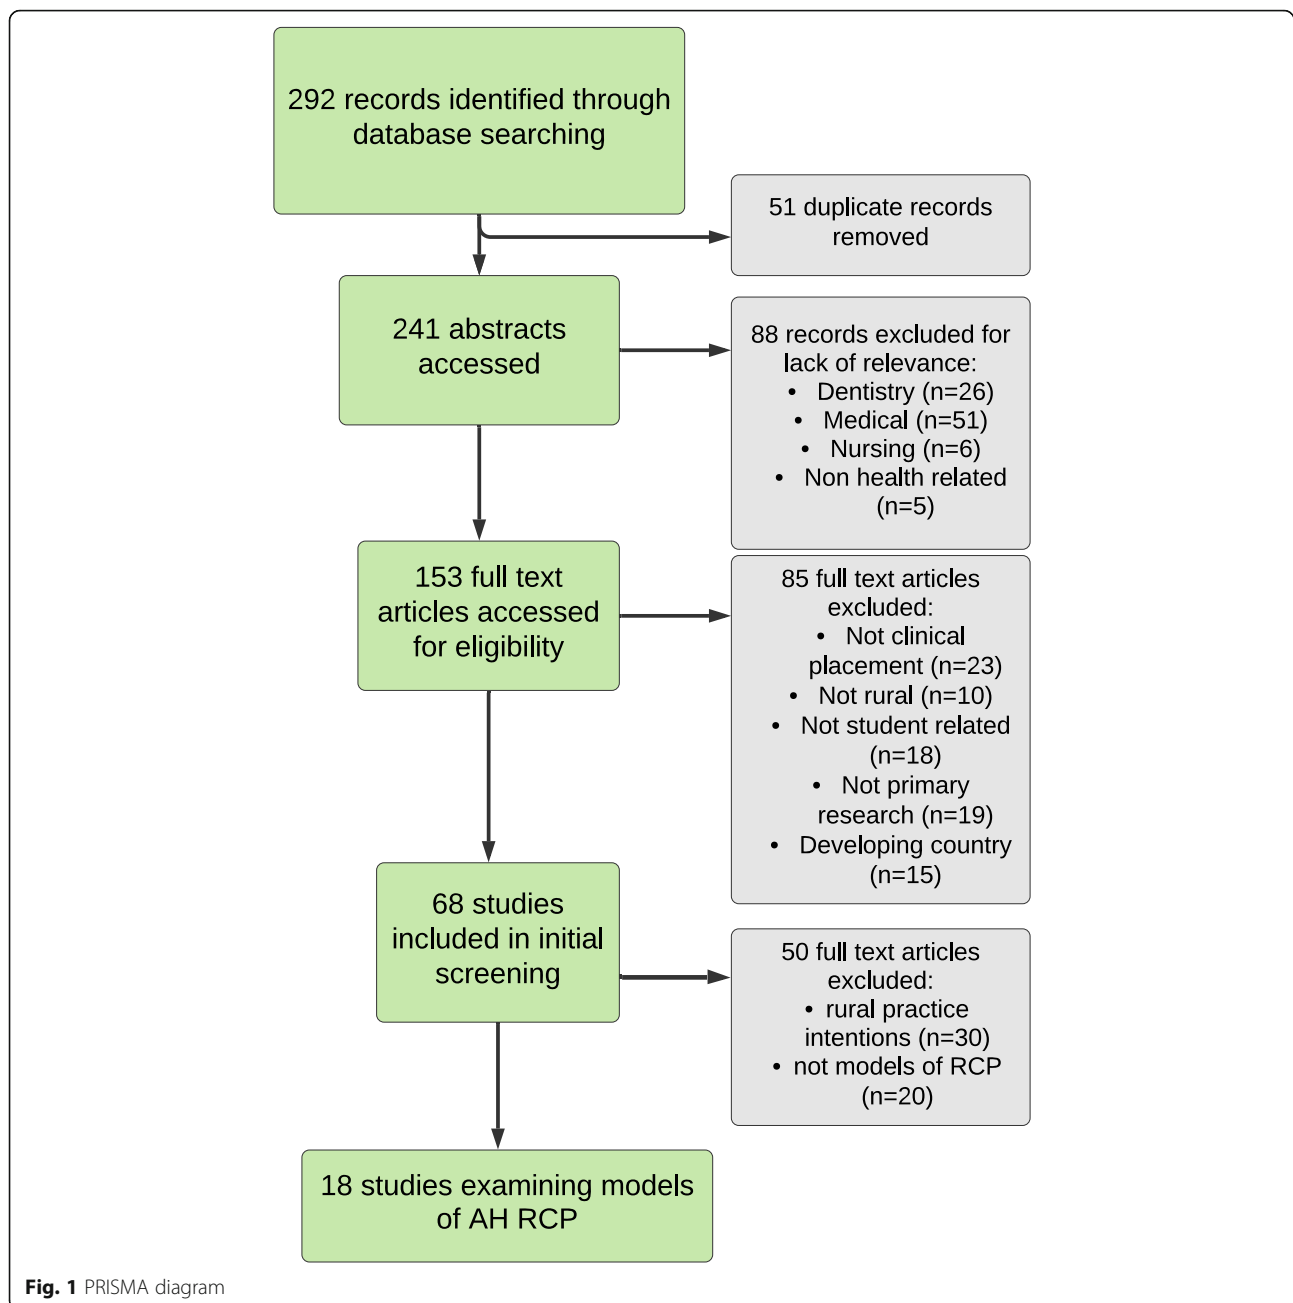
292 records identified through database searching

51 duplicate records removed

241 abstracts accessed

88 records excluded for lack of relevance:
• Dentistry (n=26)
• Medical (n=51)
• Nursing (n=6)
• Non health related (n=5)

153 full text articles accessed for eligibility

85 full text articles excluded:
• Not clinical placement (n=23)
• Not rural (n=10)
• Not student related (n=18)
• Not primary research (n=19)
• Developing country (n=15)

68 studies included in initial screening

50 full text articles excluded:
• rural practice intentions (n=30)
• not models of RCP (n=20)

18 studies examining models of AH RCP

Fig. 1 PRISMA diagram